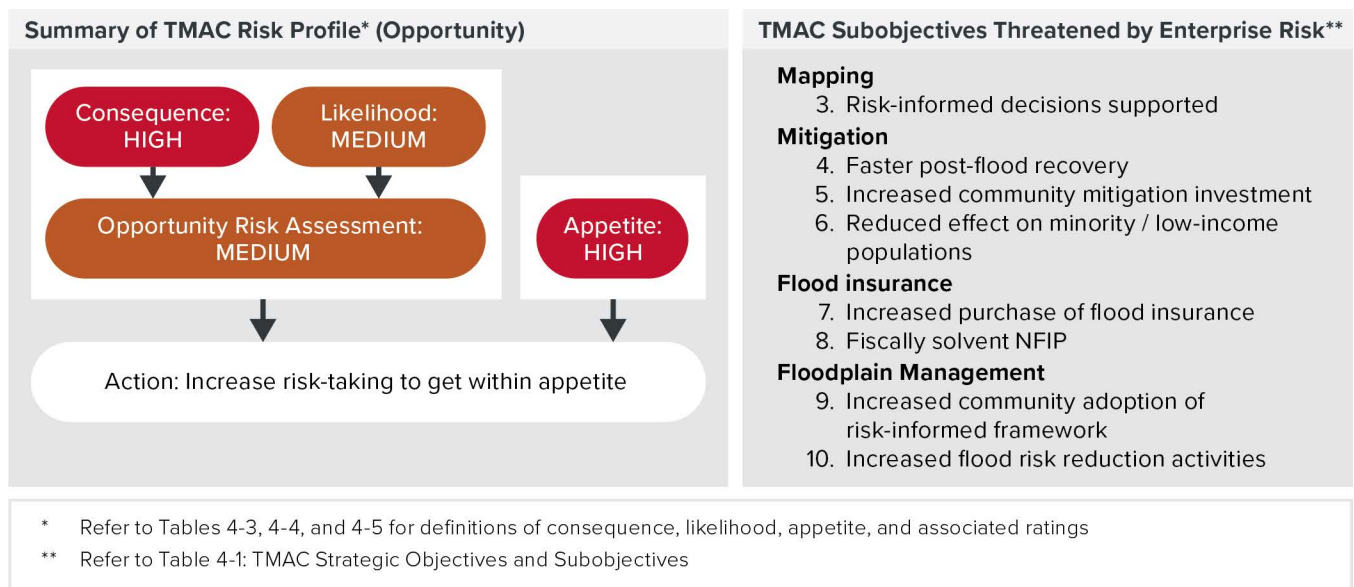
Summary of TMAC Risk Profile* (Opportunity)

Consequence: HIGH

Likelihood: MEDIUM

Opportunity Risk Assessment: MEDIUM

Appetite: HIGH

Action: Increase risk-taking to get within appetite

TMAC Subobjectives Threatened by Enterprise Risk**

Mapping
3. Risk-informed decisions supported

Mitigation
4. Faster post-flood recovery
5. Increased community mitigation investment
6. Reduced effect on minority / low-income populations

Flood insurance
7. Increased purchase of flood insurance
8. Fiscally solvent NFIP

Floodplain Management
9. Increased community adoption of risk-informed framework
10. Increased flood risk reduction activities

* Refer to Tables 4-3, 4-4, and 4-5 for definitions of consequence, likelihood, appetite, and associated ratings

** Refer to Table 4-1: TMAC Strategic Objectives and Subobjectives